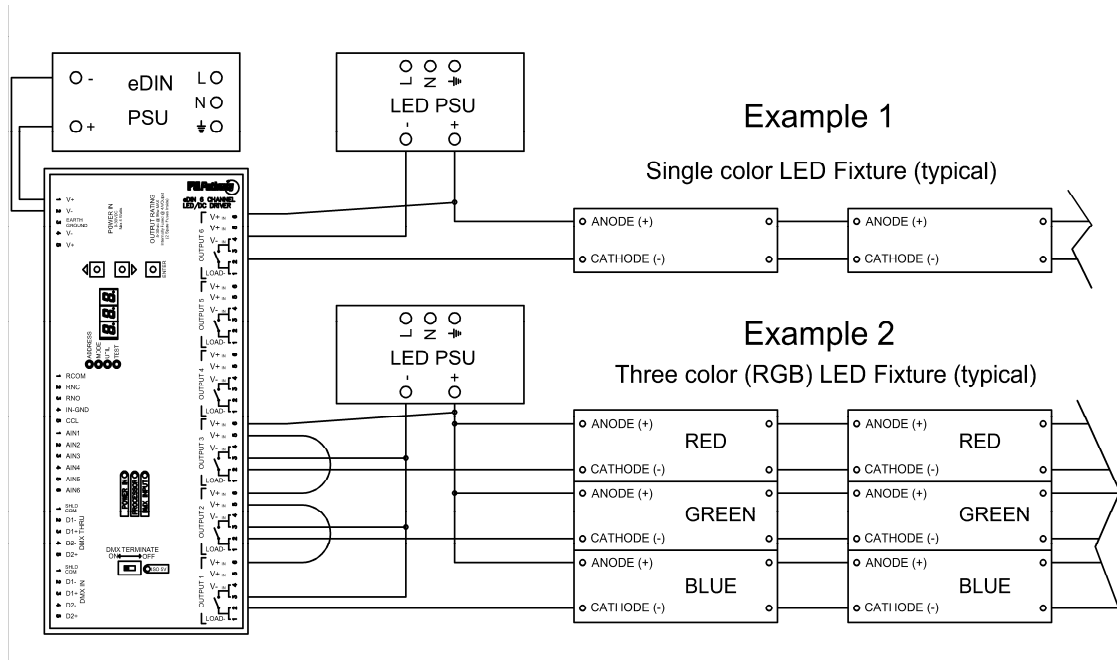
O - eDIN L O
PSU N O
O + ⏚ O

L N ⏚
LED PSU
- +

Example 1

Single color LED Fixture (typical)

ANODE (+)
CATHODE (-)
ANODE (+)
CATHODE (-)

L N ⏚
LED PSU
- +

Example 2

Three color (RGB) LED Fixture (typical)

ANODE (+)
RED
CATHODE (-)
ANODE (+)
GREEN
CATHODE (-)
ANODE (+)
BLUE
CATHODE (-)

ANODE (+)
RED
CATHODE (-)
ANODE (+)
GREEN
CATHODE (-)
ANODE (+)
BLUE
CATHODE (-)

FUTURE
eDIN 6 CHANNEL LED/DC DRIVER

V+
V-
EARTH GROUND
V-
V+

POWER IN
OUTPUT RATING

ENTER

ADDRESS
MODE
FAIL
TEST

RCOM
RNC
RNO
IN-GND
CCL
AIN1
AIN2
AIN3
AIN4
AIN5
AIN6

POWER
PROCESSOR
DMX INPUT

SHLD COM
D1-
D1+
D2-
D2+
DMX THRU

DMX TERMINATE
ON OFF

SHLD COM
D1-
D1+
D2-
D2+
DMX IN

OUTPUT 6
V+
V+
V-
LOAD-

OUTPUT 5
V+
V+
V-
LOAD-

OUTPUT 4
V+
V+
V-
LOAD-

OUTPUT 3
V+
V+
V-
LOAD-

OUTPUT 2
V+
V+
V-
LOAD-

OUTPUT 1
V+
V+
V-
LOAD-